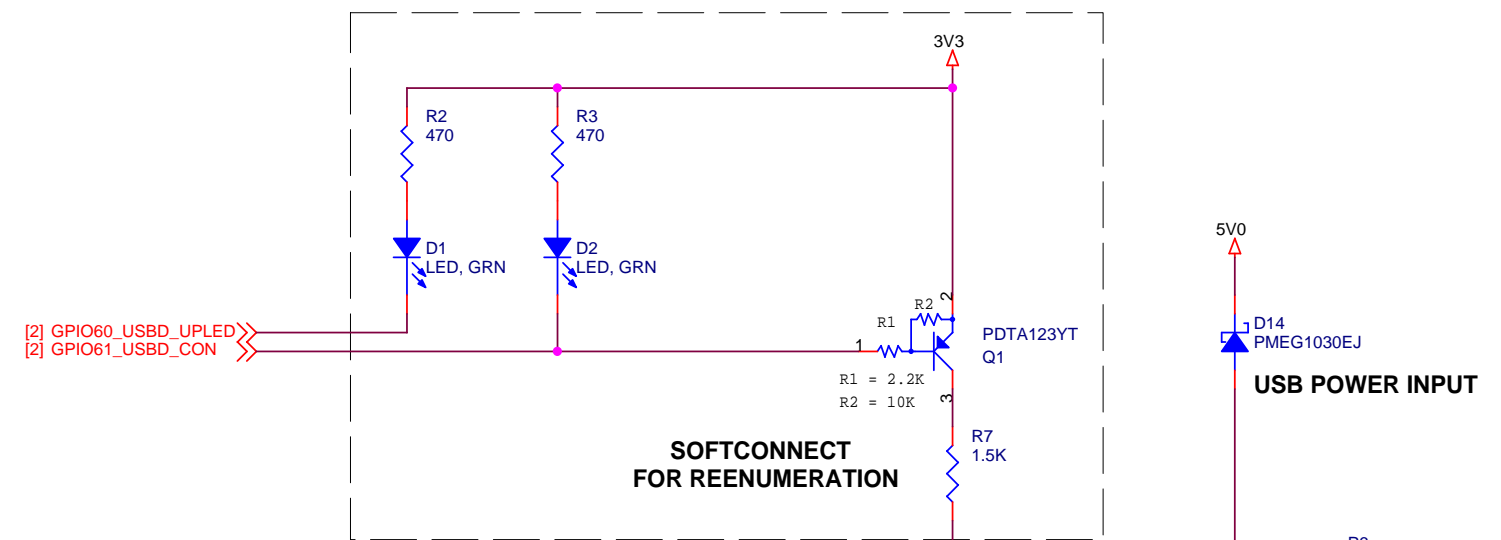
3V3

R2
470

R3
470

D1
LED, GRN

D2
LED, GRN

[2] GPIO60_USBD_UPLED
[2] GPIO61_USBD_CON

R2
R1
1
2
3
PDTA123YT
Q1
R1 = 2.2K
R2 = 10K

R7
1.5K

SOFTCONNECT
FOR REENUMERATION

5V0
D14
PMEG1030EJ
USB POWER INPUT